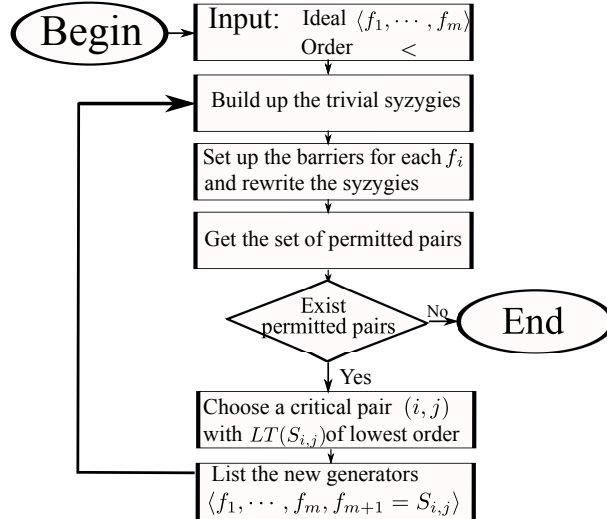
Begin

Input: Ideal $\langle f_1, \cdots, f_m \rangle$
Order $<$

Build up the trivial syzygies

Set up the barriers for each $f_i$ and rewrite the syzygies

Get the set of permitted pairs

Exist permitted pairs

No

End

Yes

Choose a critical pair $(i, j)$ with $LT(S_{i,j})$of lowest order

List the new generators $\langle f_1, \cdots, f_m, f_{m+1} = S_{i,j} \rangle$